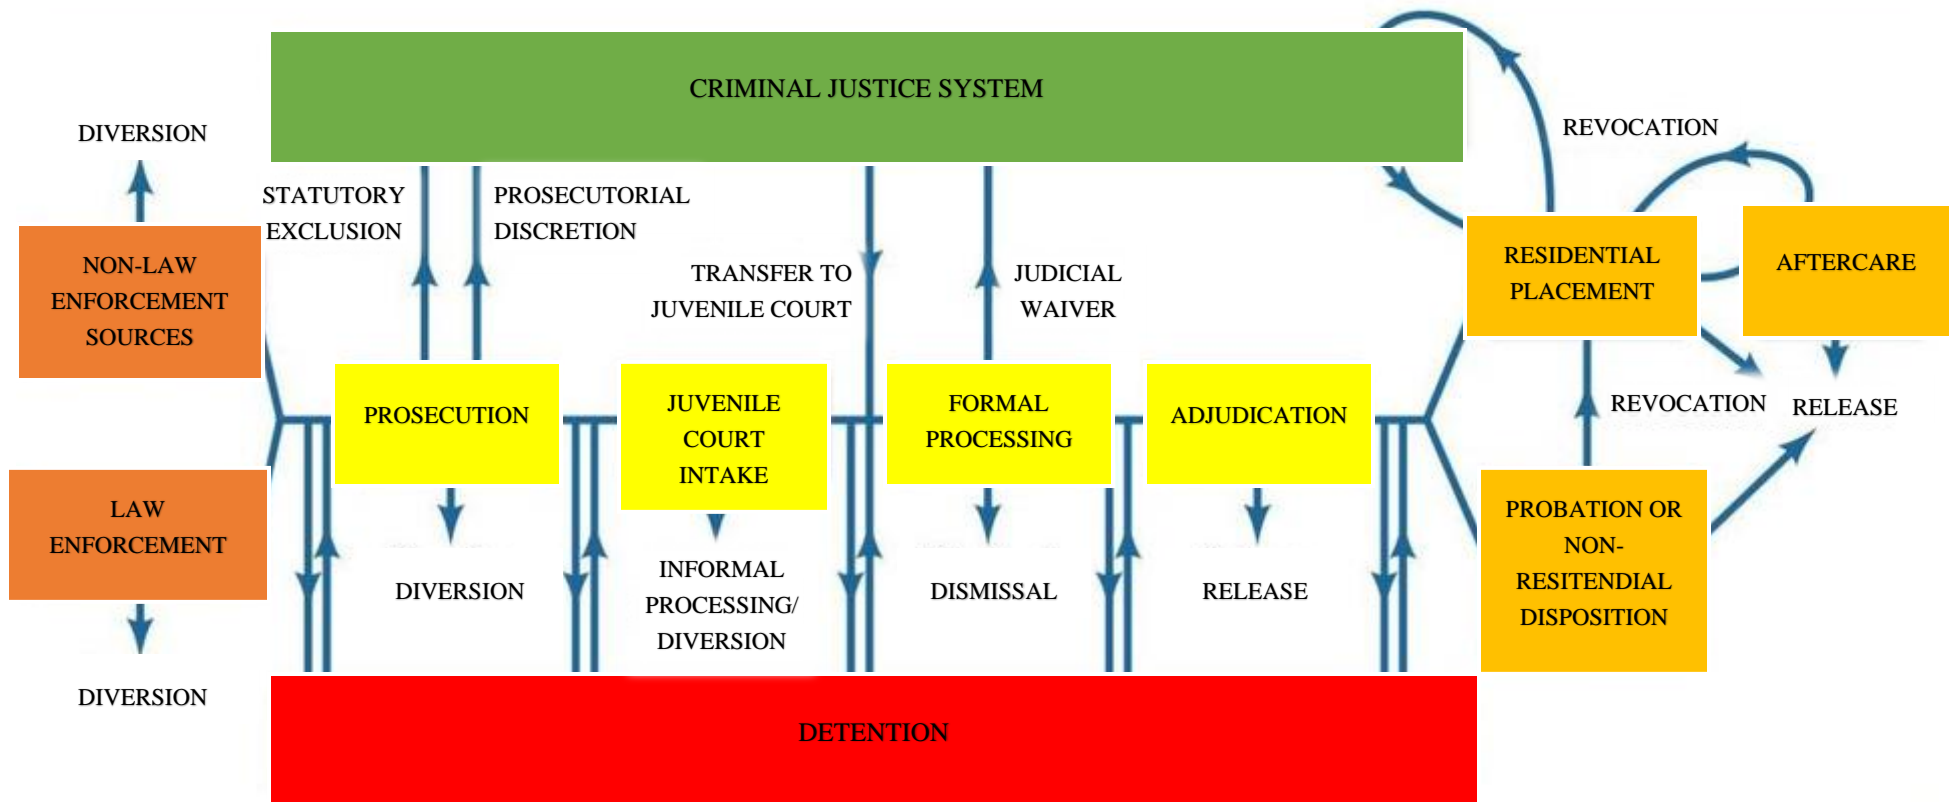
CRIMINAL JUSTICE SYSTEM

DIVERSION

NON-LAW ENFORCEMENT SOURCES

STATUTORY EXCLUSION

PROSECUTORIAL DISCRETION

TRANSFER TO JUVENILE COURT

JUDICIAL WAIVER

REVOCATION

RESIDENTIAL PLACEMENT

AFTERCARE

PROSECUTION

JUVENILE COURT INTAKE

FORMAL PROCESSING

ADJUDICATION

REVOCATION

RELEASE

LAW ENFORCEMENT

DIVERSION

INFORMAL PROCESSING/ DIVERSION

DISMISSAL

RELEASE

PROBATION OR NON-RESITENDIAL DISPOSITION

DIVERSION

DETENTION